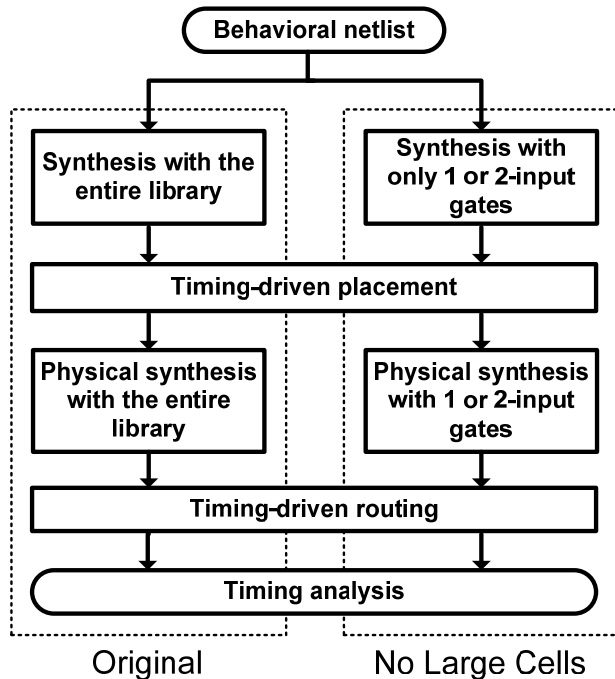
Behavioral netlist

Synthesis with the entire library

Synthesis with only 1 or 2-input gates

Timing-driven placement

Physical synthesis with the entire library

Physical synthesis with 1 or 2-input gates

Timing-driven routing

Timing analysis

Original

No Large Cells